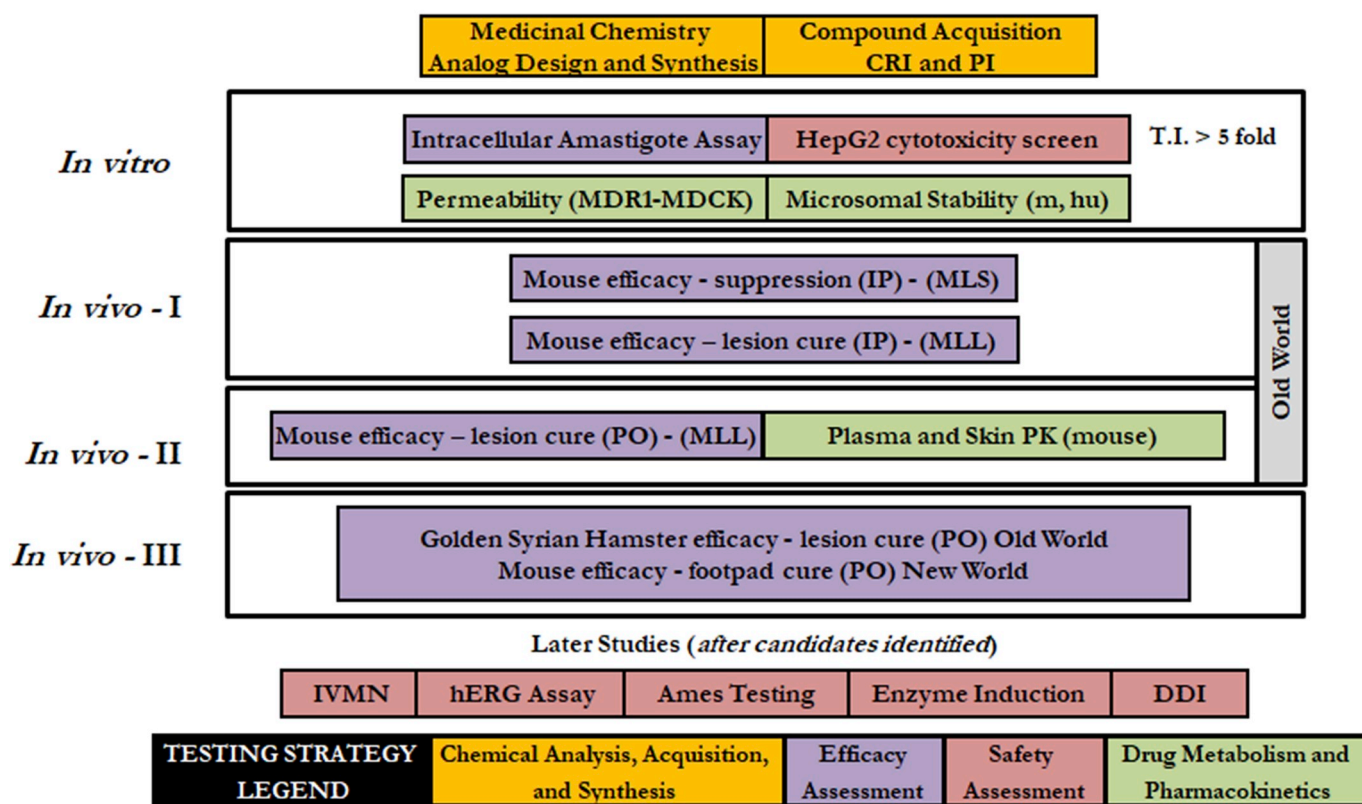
Medicinal Chemistry
Analog Design and Synthesis

Compound Acquisition
CRI and PI

In vitro

Intracellular Amastigote Assay | HepG2 cytotoxicity screen

T.I. > 5 fold

Permeability (MDR1-MDCK) | Microsomal Stability (m, hu)

In vivo - I

Mouse efficacy - suppression (IP) - (MLS)

Mouse efficacy – lesion cure (IP) - (MLL)

Old World

In vivo - II

Mouse efficacy – lesion cure (PO) - (MLL) | Plasma and Skin PK (mouse)

In vivo - III

Golden Syrian Hamster efficacy - lesion cure (PO) Old World
Mouse efficacy - footpad cure (PO) New World

Later Studies (after candidates identified)

| IVMN | hERG Assay | Ames Testing | Enzyme Induction | DDI |
|---|---|---|---|---|

| TESTING STRATEGY LEGEND | Chemical Analysis, Acquisition, and Synthesis | Efficacy Assessment | Safety Assessment | Drug Metabolism and Pharmacokinetics |
|---|---|---|---|---|